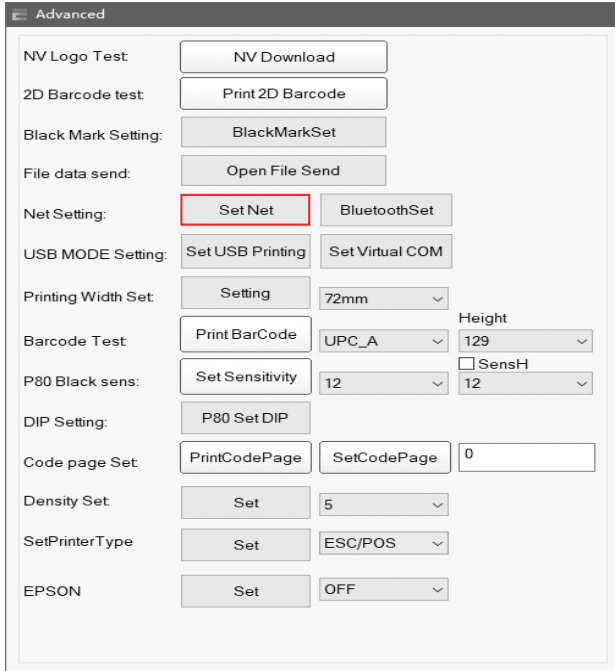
Advanced

NV Logo Test NV Download
2D Barcode test Print 2D Barcode
Black Mark Setting: BlackMarkSet
File data send: Open File Send
Net Setting: Set Net BluetoothSet
USB MODE Setting: Set USB Printing Set Virtual COM
Printing Width Set Setting 72mm
Height
Barcode Test Print BarCode UPC_A 129
SensH
P80 Black sens: Set Sensitivity 12 12
DIP Setting: P80 Set DIP
Code page Set PrintCodePage SetCodePage 0
Density Set Set 5
SetPrinterType Set ESC/POS
EPSON Set OFF